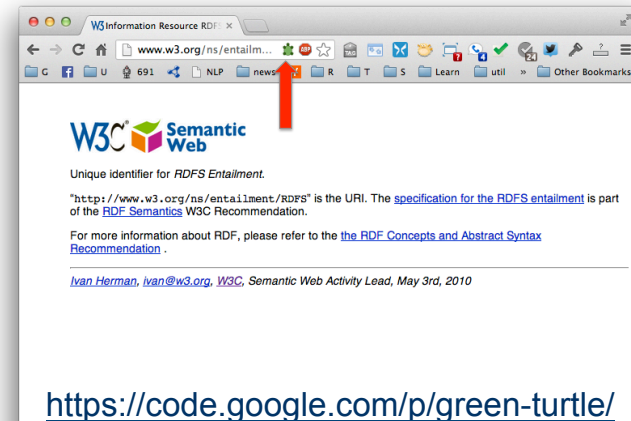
W3 Information Resource RDF ×

www.w3.org/ns/entailm...

G U 691 NLP news R T S Learn util » Other Bookmarks

W3C Semantic Web

Unique identifier for RDFS Entailment.

"http://www.w3.org/ns/entailment/RDFS" is the URI. The specification for the RDFS entailment is part of the RDF Semantics W3C Recommendation.

For more information about RDF, please refer to the the RDF Concepts and Abstract Syntax Recommendation .

Ivan Herman, ivan@w3.org, W3C, Semantic Web Activity Lead, May 3rd, 2010

https://code.google.com/p/green-turtle/